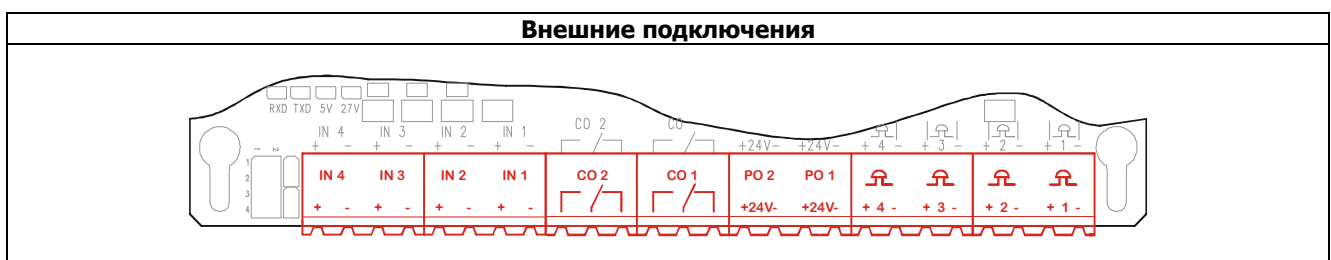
Внешние подключения

RXD TXD 5V 27V

1 2
1
2
3
4

IN 4 IN 3 IN 2 IN 1 CO 2 CO +24V- +24V- + 4 - + 3 - + 2 - + 1 -
+ - + - + - + -

IN 4 IN 3 IN 2 IN 1 CO 2 CO 1 PO 2 PO 1
+ - + - + - + - +24V- +24V- + 4 - + 3 - + 2 - + 1 -